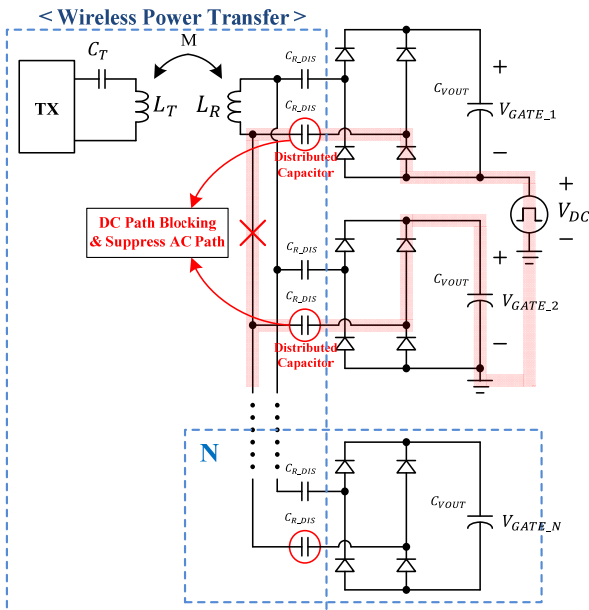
< Wireless Power Transfer >

$C_T$

M

TX

$L_T$

$L_R$

$C_{R\_DIS}$

$C_{R\_DIS}$

Distributed Capacitor

$C_{VOUT}$

+

$V_{GATE\_1}$

−

+

$V_{DC}$

−

DC Path Blocking & Suppress AC Path

$C_{R\_DIS}$

$C_{R\_DIS}$

Distributed Capacitor

$C_{VOUT}$

+

$V_{GATE\_2}$

−

N

$C_{R\_DIS}$

$C_{R\_DIS}$

$C_{VOUT}$

$V_{GATE\_N}$